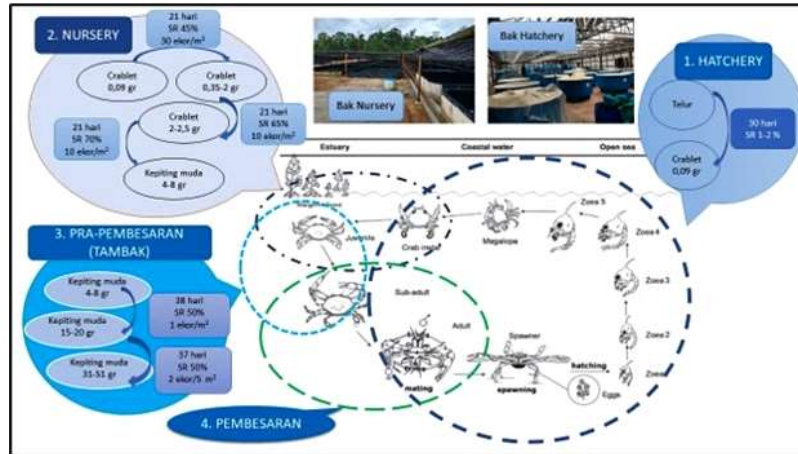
2. NURSERY

21 hari
SR 45%
30 ekor/m$^2$

Crablet
0,09 gr

Crablet
0,35-2 gr

Crablet
2-2,5 gr

21 hari
SR 65%
10 ekor/m$^2$

21 hari
SR 70%
10 ekor/m$^2$

Kepiting muda
4-8 gr

Bak Nursery

Bak Hatchery

1. HATCHERY

Telur

30 hari
SR 1-2 %

Crablet
0,09 gr

Estuary

Coastal water

Open sea

Juvenile

Crab instar

Megalopa

Zoea 5

Zoea 4

Zoea 3

Zoea 2

Zoea 1

Sub-adult

Adult

Spawner

mating

spawning

hatching

Eggs

3. PRA-PEMBESARAN (TAMBAK)

Kepiting muda
4-8 gr

Kepiting muda
15-20 gr

Kepiting muda
31-51 gr

38 hari
SR 50%
1 ekor/m$^2$

37 hari
SR 50%
2 ekor/5 m$^2$

4. PEMBESARAN